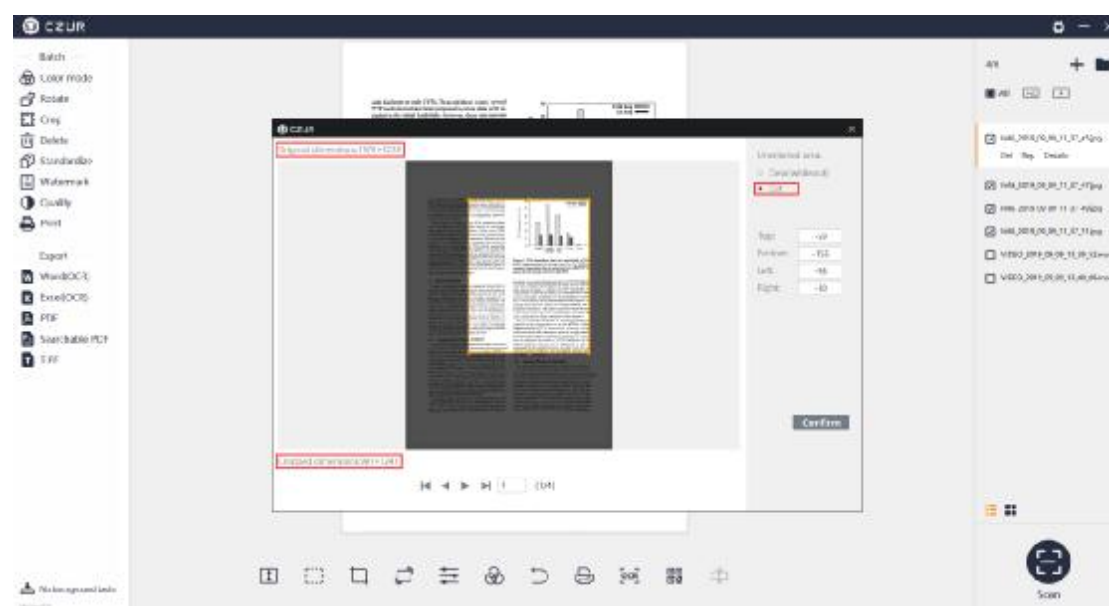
CZUR

Batch
Color mode
Rotate
Crop
Delete
Standardize
Watermark
Quality
Print

Export
Word(OCR)
Excel(OCR)
PDF
Searchable PDF
TIFF

CZUR

Original dimensions:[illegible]

Unselected area
Clear(without)
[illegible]

Top: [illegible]
Bottom: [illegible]
Left: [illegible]
Right: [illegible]

Confirm

Cropped dimensions:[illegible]

(1/4)

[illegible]
All

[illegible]

Scan

No background tasks